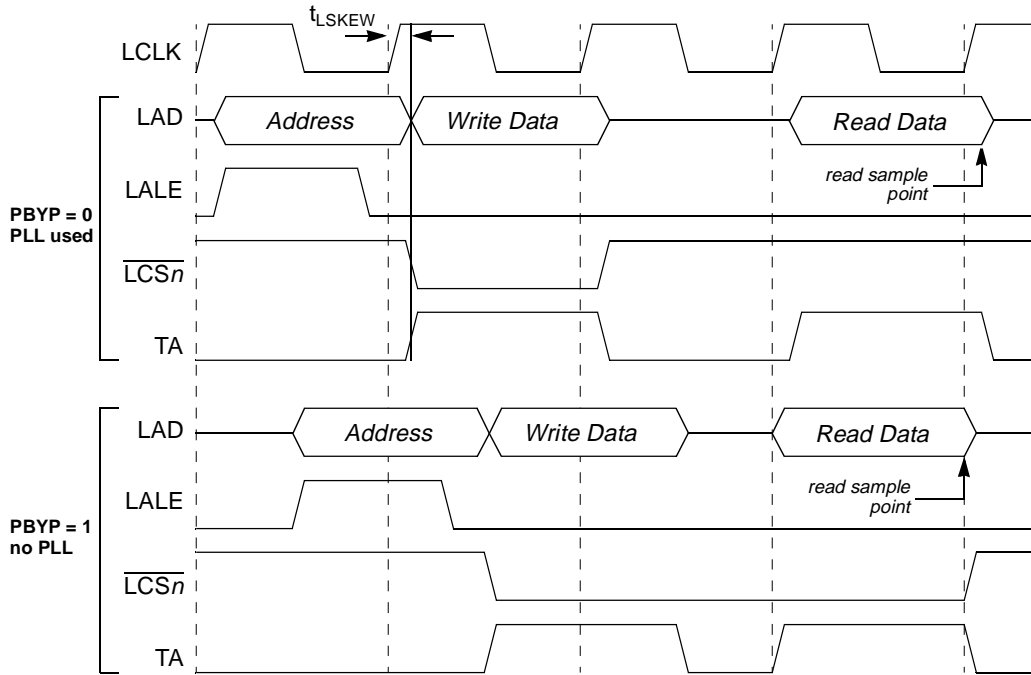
$t_{LSKEW}$

LCLK

LAD
Address
Write Data
Read Data

read sample point

LALE

PBYP = 0
PLL used

$\overline{LCSn}$

TA

LAD
Address
Write Data
Read Data

read sample point

LALE

PBYP = 1
no PLL

$\overline{LCSn}$

TA